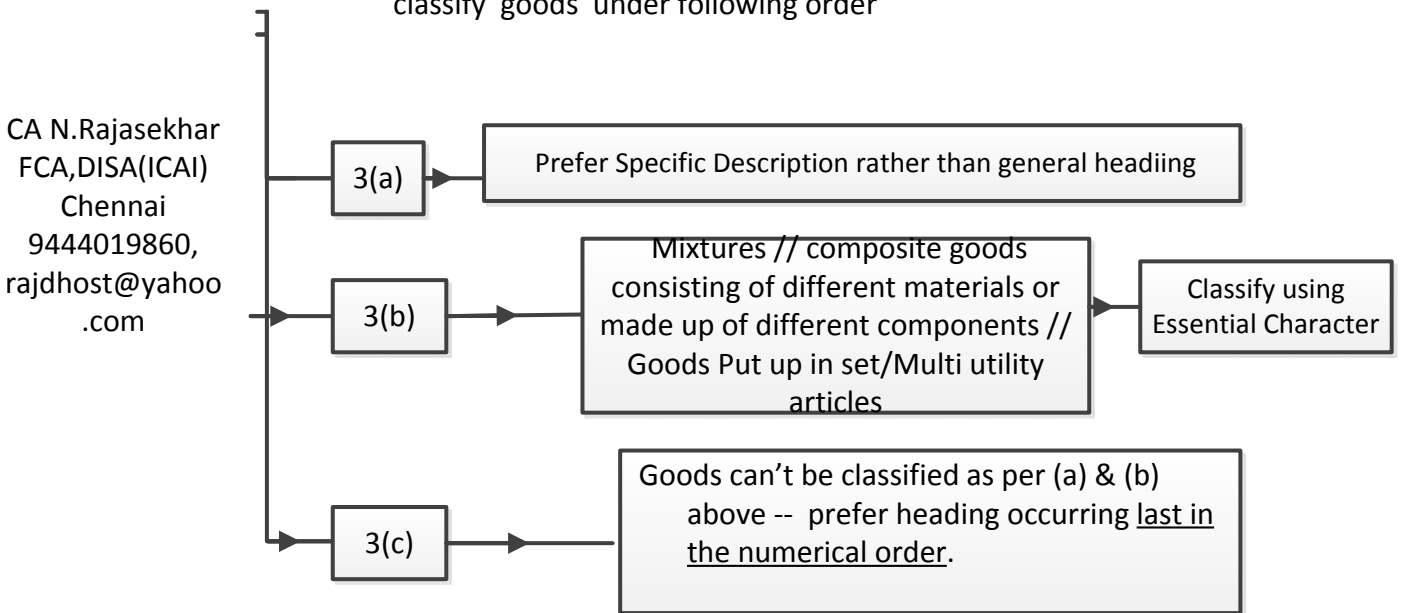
classify goods under following order

CA N.Rajasekhar FCA,DISA(ICAI) Chennai 9444019860, rajdhost@yahoo .com

3(a)

Prefer Specific Description rather than general headiing

3(b)

Mixtures // composite goods consisting of different materials or made up of different components // Goods Put up in set/Multi utility articles

Classify using Essential Character

3(c)

Goods can't be classified as per (a) & (b) above -- prefer heading occurring last in the numerical order.